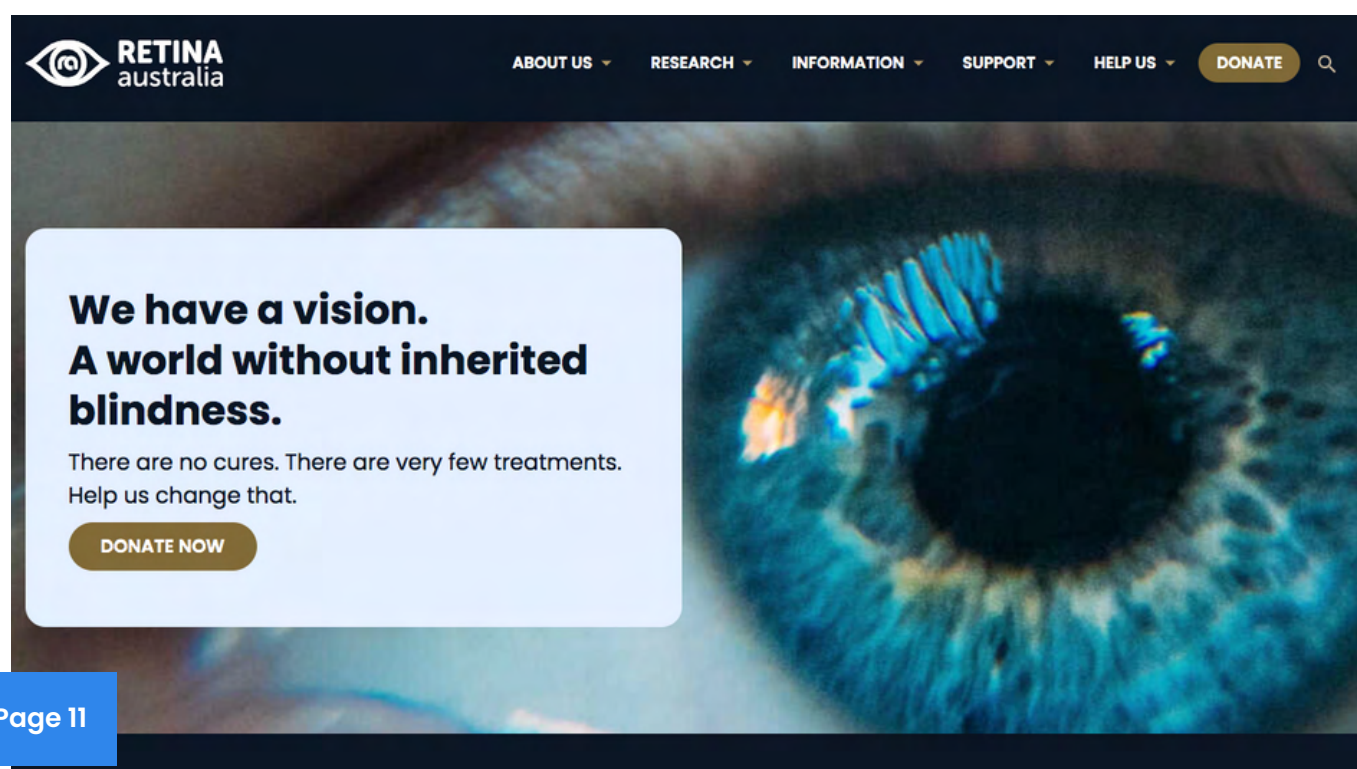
RETINA australia

ABOUT US RESEARCH INFORMATION SUPPORT HELP US DONATE

We have a vision.
A world without inherited blindness.

There are no cures. There are very few treatments. Help us change that.

DONATE NOW

Page 11